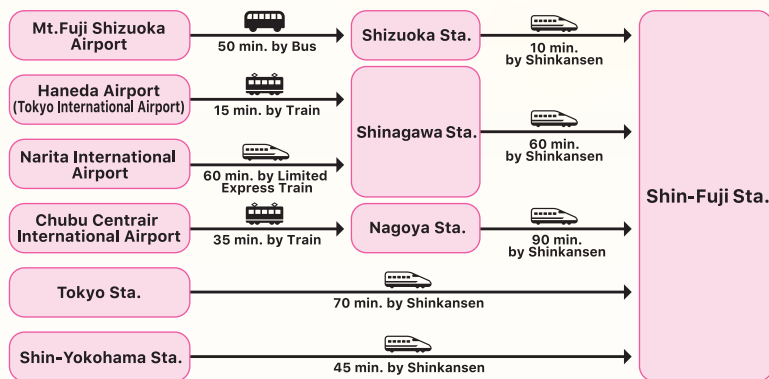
Mt.Fuji Shizuoka Airport

50 min. by Bus

Shizuoka Sta.

10 min. by Shinkansen

Haneda Airport (Tokyo International Airport)

15 min. by Train

Shinagawa Sta.

60 min. by Shinkansen

Narita International Airport

60 min. by Limited Express Train

Chubu Centrair International Airport

35 min. by Train

Nagoya Sta.

90 min. by Shinkansen

Tokyo Sta.

70 min. by Shinkansen

Shin-Yokohama Sta.

45 min. by Shinkansen

Shin-Fuji Sta.